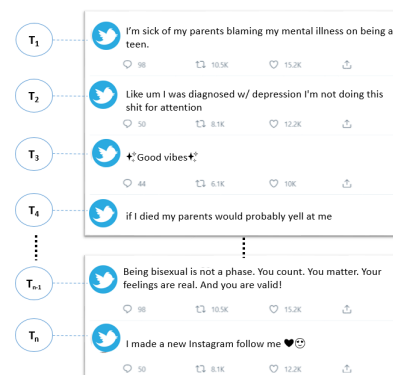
$T_1$

I'm sick of my parents blaming my mental illness on being a teen.

98 10.5K 15.2K

$T_2$

Like um I was diagnosed w/ depression I'm not doing this shit for attention

50 8.1K 12.2K

$T_3$

✦✧Good vibes✦✧

44 6.1K 10K

$T_4$

if I died my parents would probably yell at me

$T_{n-1}$

Being bisexual is not a phase. You count. You matter. Your feelings are real. And you are valid!

$T_n$

I made a new Instagram follow me ♥☺

50 8.1K 12.2K